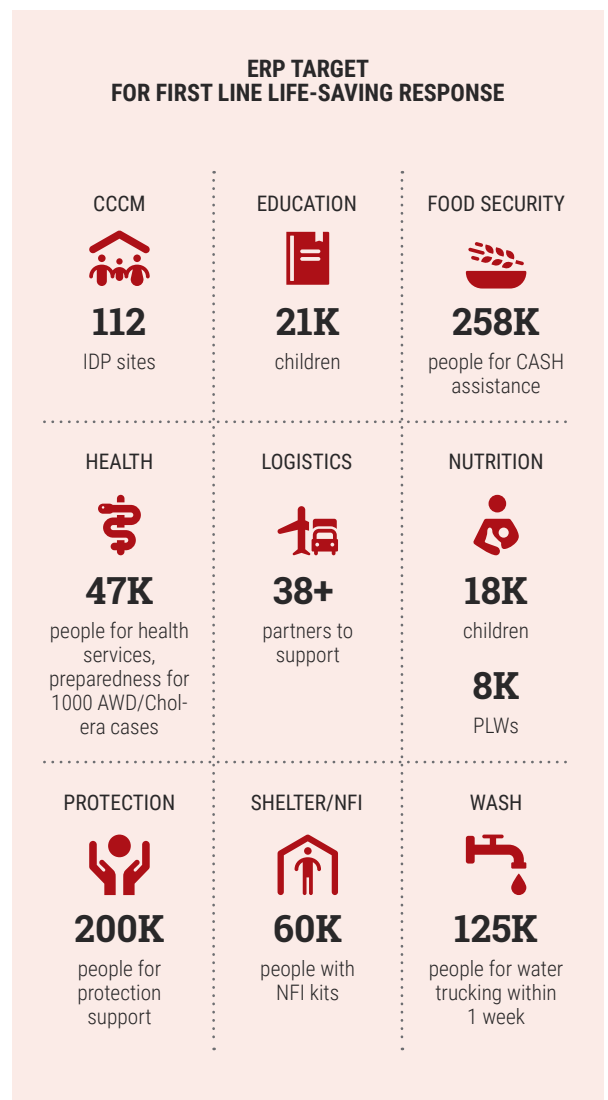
ERP TARGET
FOR FIRST LINE LIFE-SAVING RESPONSE

CCCM

112

IDP sites

EDUCATION

21K

children

FOOD SECURITY

258K

people for CASH assistance

HEALTH

47K

people for health services, preparedness for 1000 AWD/Cholera cases

LOGISTICS

38+

partners to support

NUTRITION

18K

children

8K

PLWs

PROTECTION

200K

people for protection support

SHELTER/NFI

60K

people with NFI kits

WASH

125K

people for water trucking within 1 week